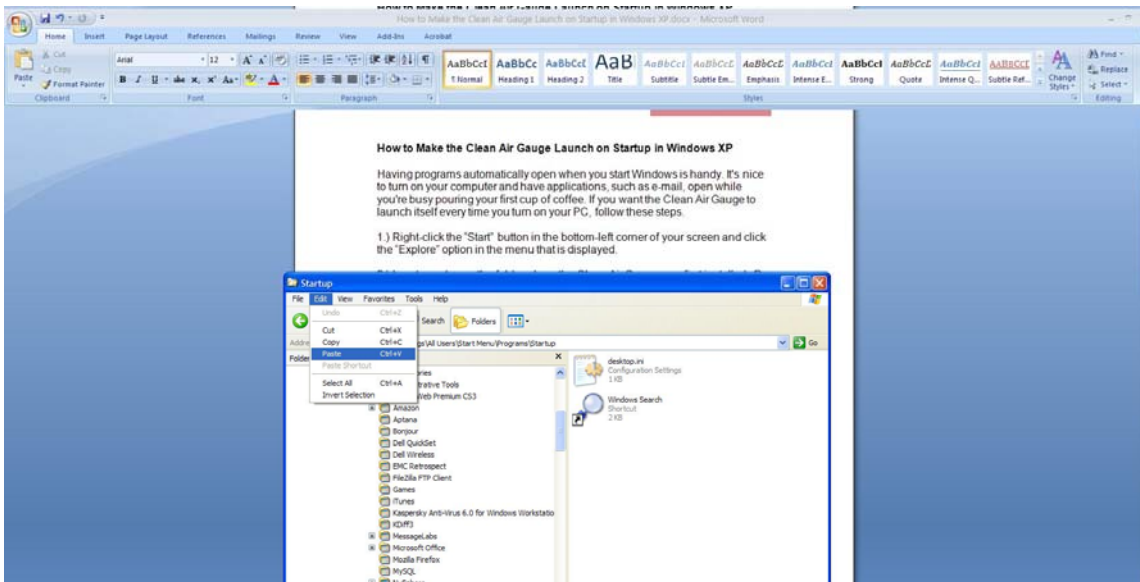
How to Make the Clean Air Gauge Launch on Startup in Windows XP.docx - Microsoft Word

Home Insert Page Layout References Mailings Review View Add-Ins Acrobat

Cut
Copy
Paste
Format Painter
Clipboard

Arial 12
Font

Paragraph

AaBbCcI ¶ Normal
AaBbCc Heading 1
AaBbCc Heading 2
AaB Title
AaBbCcI Subtitle
AaBbCcL Subtle Em...
AaBbCcL Emphasis
AaBbCcI Intense E...
AaBbCcI Strong
AaBbCcL Quote
AaBbCcI Intense Q...
AABBCCL Subtle Ref...
Change Styles
Styles

Find
Replace
Select
Editing

How to Make the Clean Air Gauge Launch on Startup in Windows XP

Having programs automatically open when you start Windows is handy. It's nice to turn on your computer and have applications, such as e-mail, open while you're busy pouring your first cup of coffee. If you want the Clean Air Gauge to launch itself every time you turn on your PC, follow these steps.

1.) Right-click the "Start" button in the bottom-left corner of your screen and click the "Explore" option in the menu that is displayed.

Startup

File Edit View Favorites Tools Help

Undo Ctrl+Z
Cut Ctrl+X
Copy Ctrl+C
Paste Ctrl+V
Paste Shortcut
Select All Ctrl+A
Invert Selection

Search Folders

Address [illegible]s\All Users\Start Menu\Programs\Startup
Go

Folders

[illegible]ries
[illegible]trative Tools
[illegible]Web Premium CS3
Amazon
Aptana
Bonjour
Dell QuickSet
Dell Wireless
EMC Retrospect
FileZilla FTP Client
Games
iTunes
Kaspersky Anti-Virus 6.0 for Windows Workstatio
KDiff3
MessageLabs
Microsoft Office
Mozilla Firefox
MySQL

desktop.ini
Configuration Settings
1 KB

Windows Search
Shortcut
2 KB